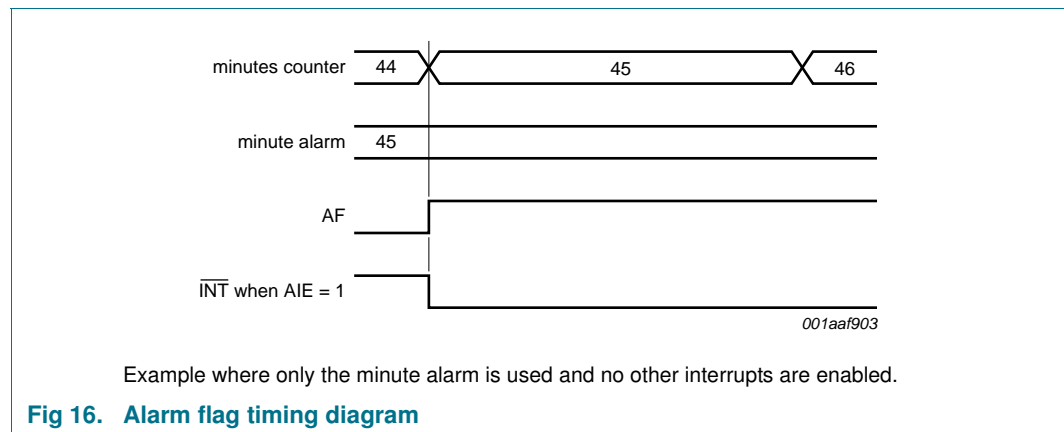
minutes counter 44 45 46

minute alarm 45

AF

$\overline{INT}$ when AIE = 1

001aaf903

Example where only the minute alarm is used and no other interrupts are enabled.

Fig 16. Alarm flag timing diagram